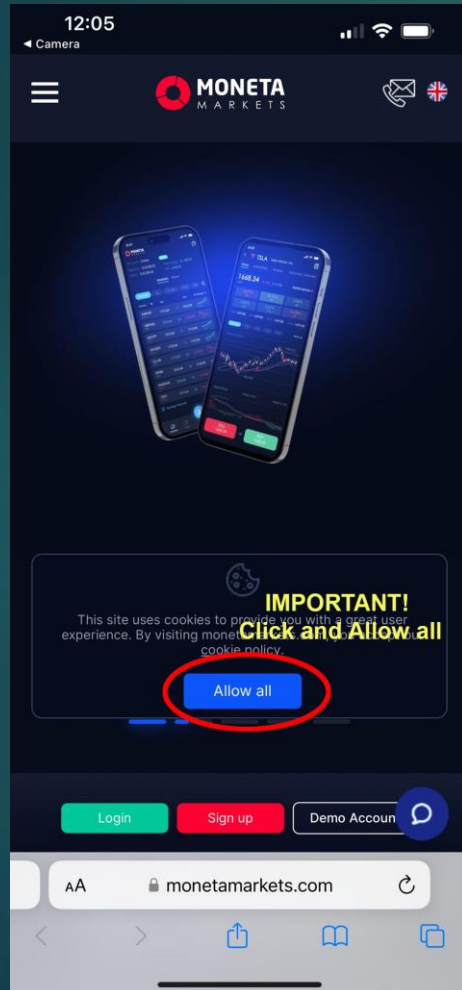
12:05
◂ Camera

MONETA
MARKETS

TSLA
1668.34

This site uses cookies to provide you with a great user experience. By visiting monet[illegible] cookie policy.

IMPORTANT!
Click and Allow all

Allow all

Login
Sign up
Demo Accoun

AA monetamarkets.com